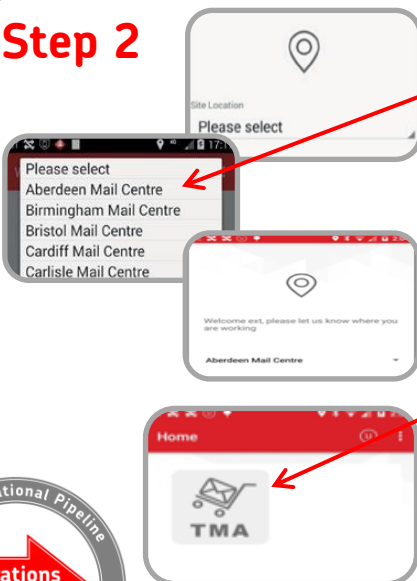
Step 2

Site Location
Please select

17:
Please select
Aberdeen Mail Centre
Birmingham Mail Centre
Bristol Mail Centre
Cardiff Mail Centre
Carlisle Mail Centre

Welcome ext, please let us know where you are working
Aberdeen Mail Centre

Home
TMA

ational Pipeline
ations